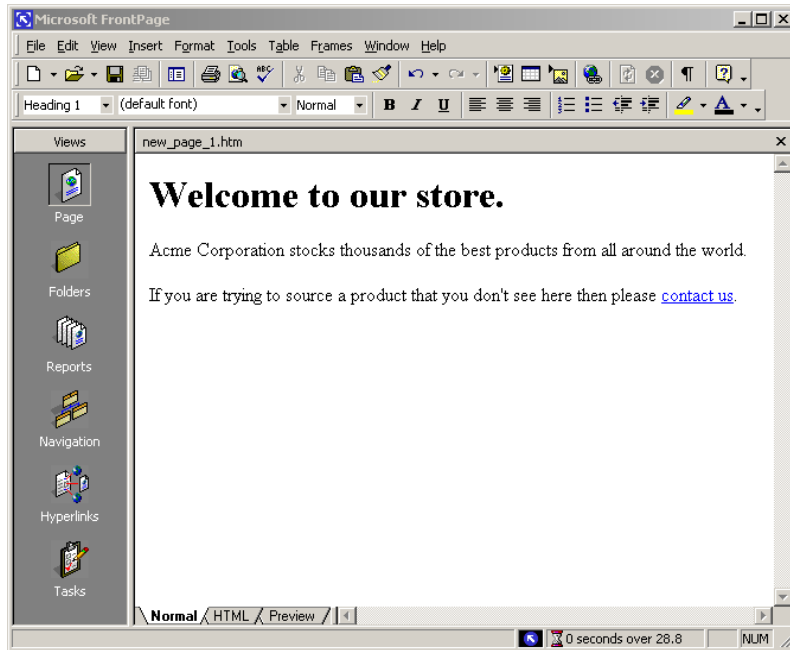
Microsoft FrontPage

File Edit View Insert Format Tools Table Frames Window Help

Heading 1 (default font) Normal B I U

Views

new_page_1.htm

Page

Folders

Reports

Navigation

Hyperlinks

Tasks

# Welcome to our store.

Acme Corporation stocks thousands of the best products from all around the world.

If you are trying to source a product that you don't see here then please contact us.

Normal HTML Preview

0 seconds over 28.8 NUM